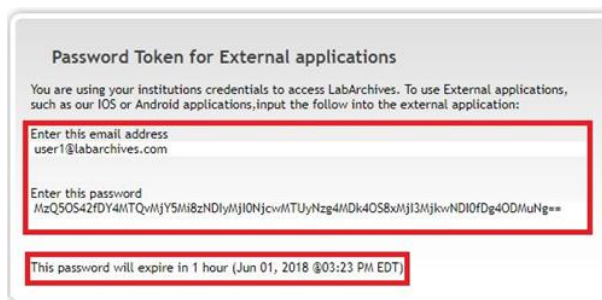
Password Token for External applications

You are using your institutions credentials to access LabArchives. To use External applications, such as our IOS or Android applications,input the follow into the external application:

Enter this email address
user1@labarchives.com

Enter this password
MzQ5OS42fDY4MTQvMjY5Mi8zNDIyMjI0NjcwMTUyNzg4MDk4OS8xMjI3MjkwNDI0fDg4ODMuNg==

This password will expire in 1 hour (Jun 01, 2018 @03:23 PM EDT)